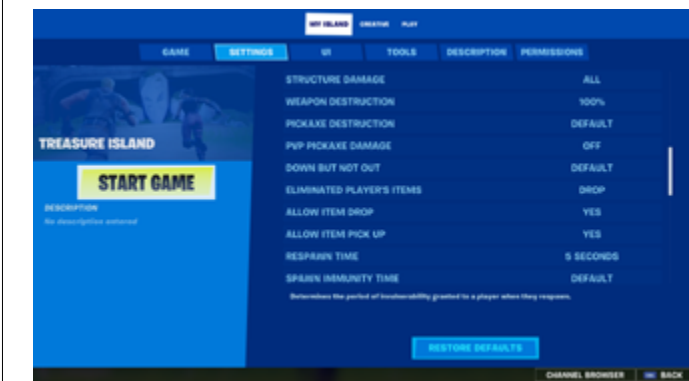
MY ISLAND CREATIVE PLAY

GAME SETTINGS UI TOOLS DESCRIPTION PERMISSIONS

TREASURE ISLAND

START GAME

DESCRIPTION
No description entered

| | |
|---|---|
| STRUCTURE DAMAGE | ALL |
| WEAPON DESTRUCTION | 100% |
| PICKAXE DESTRUCTION | DEFAULT |
| PVP PICKAXE DAMAGE | OFF |
| DOWN BUT NOT OUT | DEFAULT |
| ELIMINATED PLAYER'S ITEMS | DROP |
| ALLOW ITEM DROP | YES |
| ALLOW ITEM PICK UP | YES |
| RESPAWN TIME | 5 SECONDS |
| SPAWN IMMUNITY TIME | DEFAULT |

Determines the period of invulnerability granted to a player when they respawn.

RESTORE DEFAULTS

CHANNEL BROWSER BACK